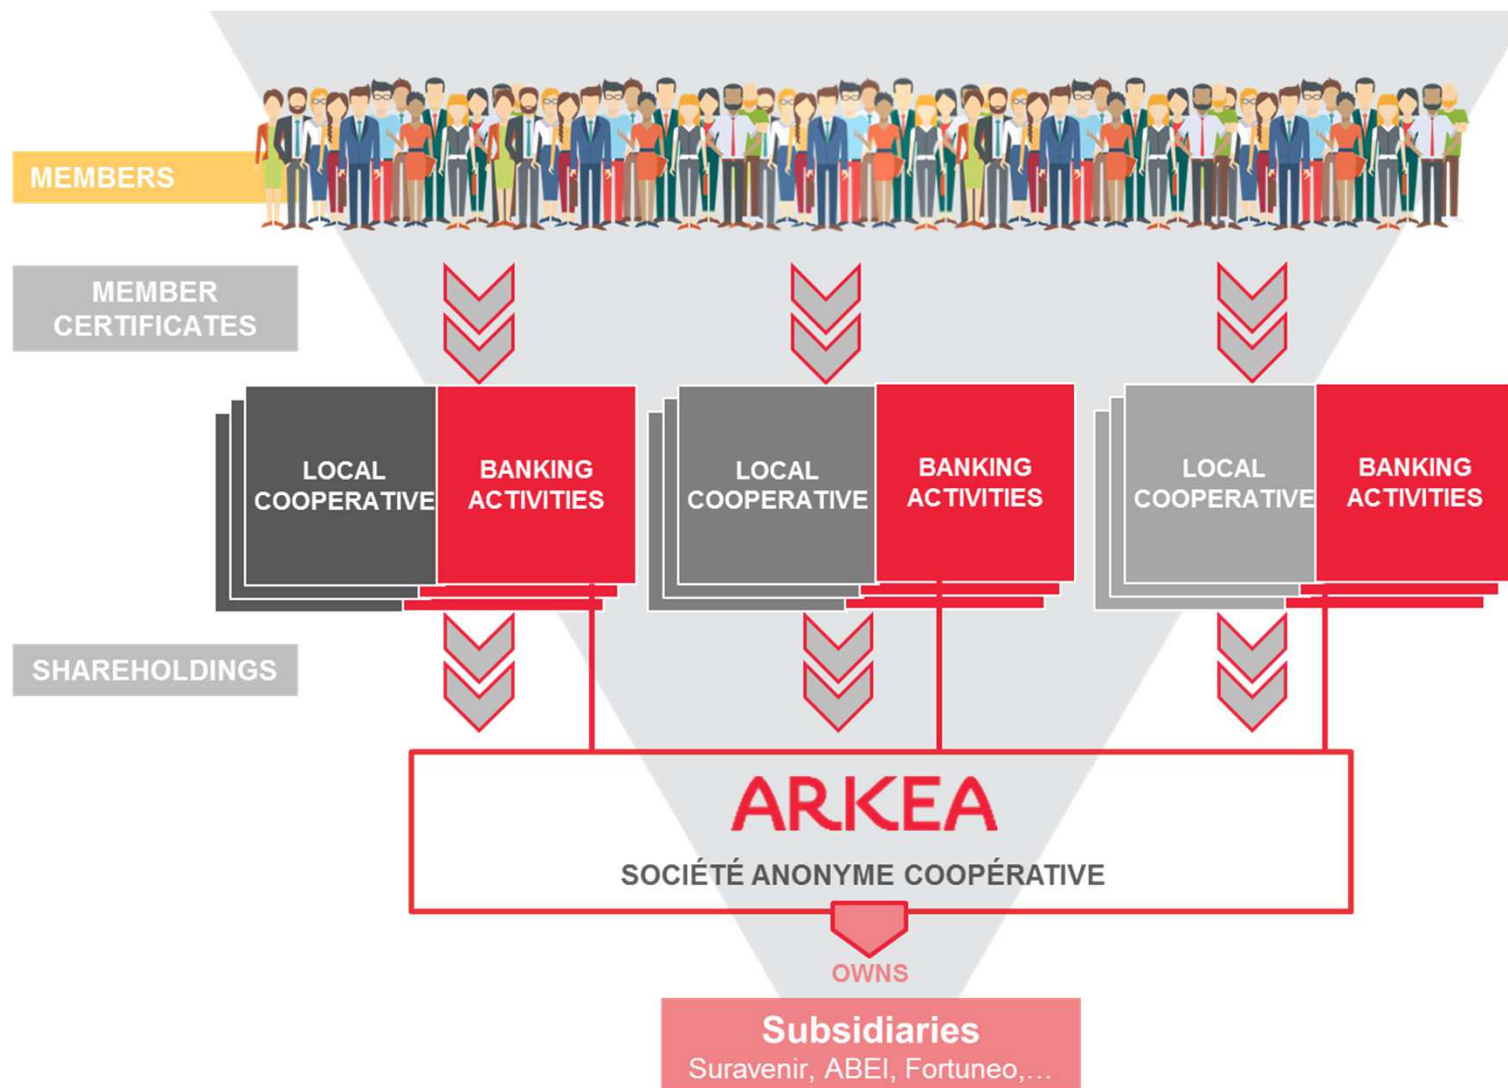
MEMBERS

MEMBER CERTIFICATES

LOCAL COOPERATIVE

BANKING ACTIVITIES

LOCAL COOPERATIVE

BANKING ACTIVITIES

LOCAL COOPERATIVE

BANKING ACTIVITIES

SHAREHOLDINGS

ARKEA

SOCIÉTÉ ANONYME COOPÉRATIVE

OWNS

Subsidiaries
Suravenir, ABEI, Fortuneo,...